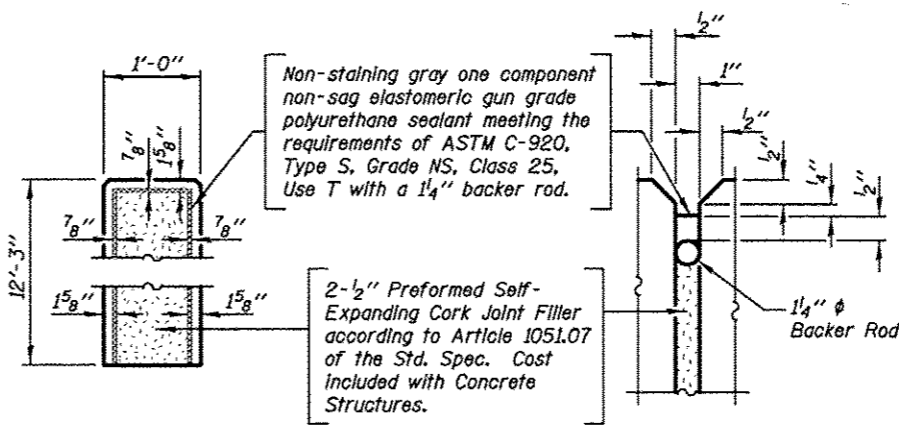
1'-0"

$\frac{7}{8}$"

$1\frac{5}{8}$"

12'-3"

$\frac{7}{8}$"

$\frac{7}{8}$"

$1\frac{5}{8}$"

$1\frac{5}{8}$"

Non-staining gray one component non-sag elastomeric gun grade polyurethane sealant meeting the requirements of ASTM C-920, Type S, Grade NS, Class 25, Use T with a $1\frac{1}{4}$" backer rod.

2-$\frac{1}{2}$" Preformed Self-Expanding Cork Joint Filler according to Article 1051.07 of the Std. Spec. Cost included with Concrete Structures.

$\frac{1}{2}$"

1"

$\frac{1}{2}$"

$\frac{1}{2}$"

$\frac{1}{4}$"

$\frac{1}{2}$"

$1\frac{1}{4}$" ϕ Backer Rod